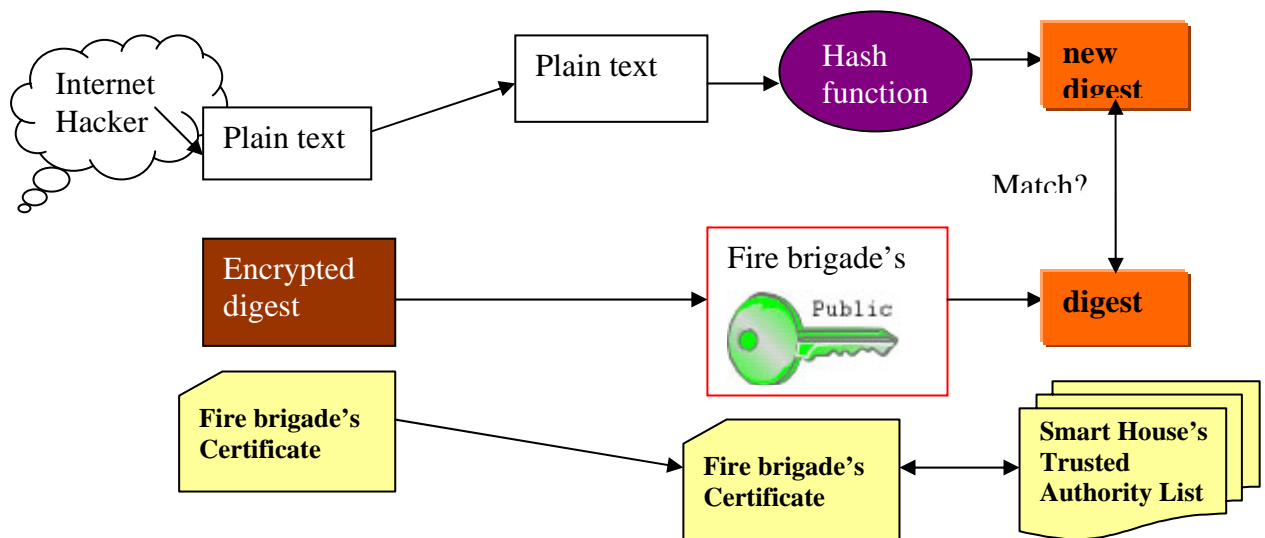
Internet Hacker

Plain text

Plain text

Hash function

new digest

Match?

Encrypted digest

Fire brigade's

Public

digest

Fire brigade's Certificate

Fire brigade's Certificate

Smart House's Trusted Authority List